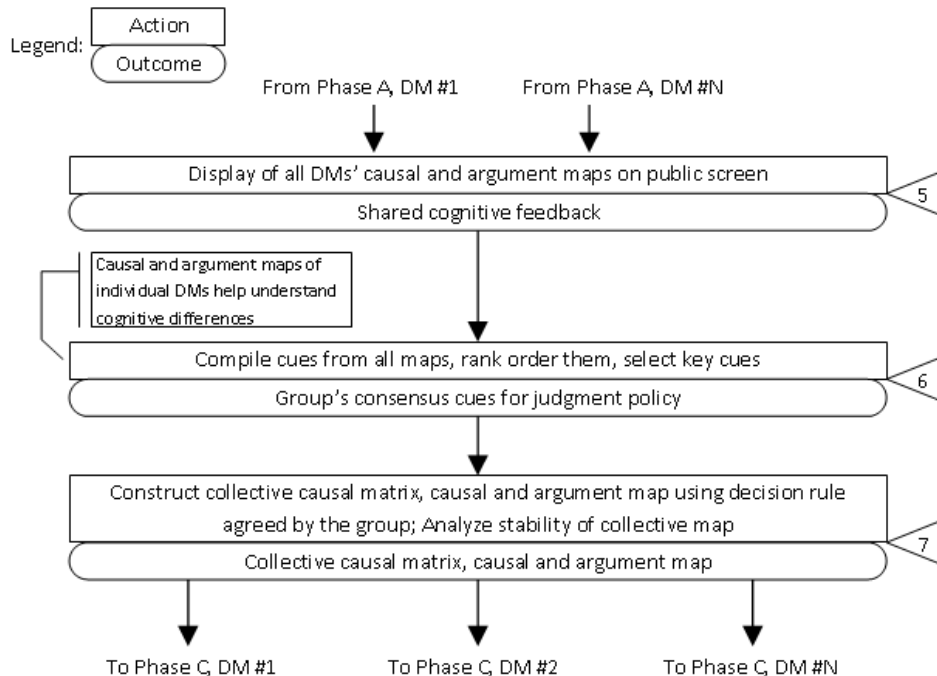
Legend: Action
Outcome

From Phase A, DM #1
From Phase A, DM #N

Display of all DMs' causal and argument maps on public screen
Shared cognitive feedback
5

Causal and argument maps of individual DMs help understand cognitive differences

Compile cues from all maps, rank order them, select key cues
Group's consensus cues for judgment policy
6

Construct collective causal matrix, causal and argument map using decision rule agreed by the group; Analyze stability of collective map
Collective causal matrix, causal and argument map
7

To Phase C, DM #1
To Phase C, DM #2
To Phase C, DM #N